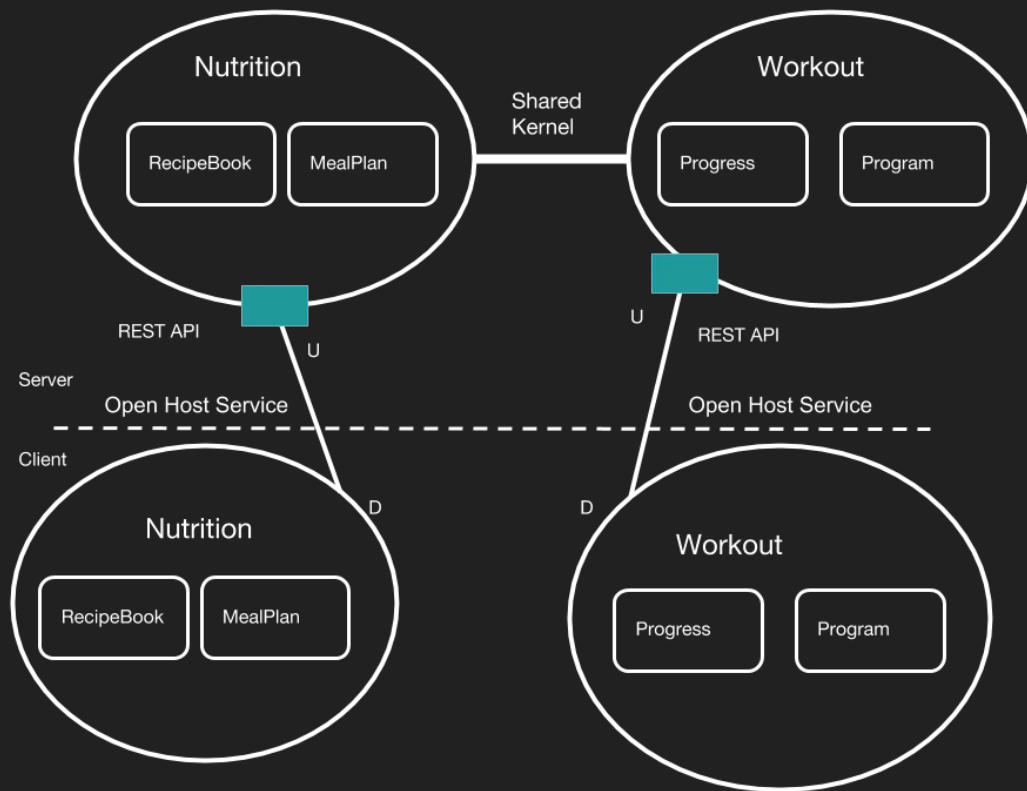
Nutrition

RecipeBook

MealPlan

Shared Kernel

Workout

Progress

Program

REST API

U

U

REST API

Server

Open Host Service

Open Host Service

Client

D

D

Nutrition

RecipeBook

MealPlan

Workout

Progress

Program